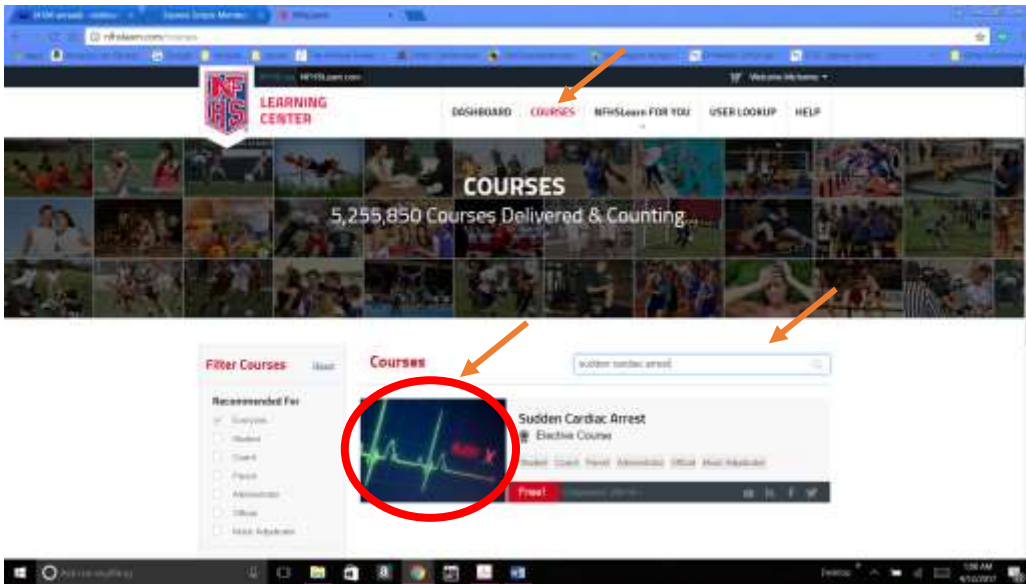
nfhslearn.com/courses

NFHS.org NFHSLearn.com

Welcome Mcbane

NFHS LEARNING CENTER

DASHBOARD COURSES NFHSLearn FOR YOU USER LOOKUP HELP

COURSES
5,255,850 Courses Delivered & Counting...

Filter Courses Reset

Recommended For
Everyone
Student
Coach
Parent
Administrator
Official
Music Adjudicator

Courses

sudden cardiac arrest

Sudden Cardiac Arrest
Elective Course
Student Coach Parent Administrator Official Music Adjudicator

Free!

Ask me anything

1:38 AM